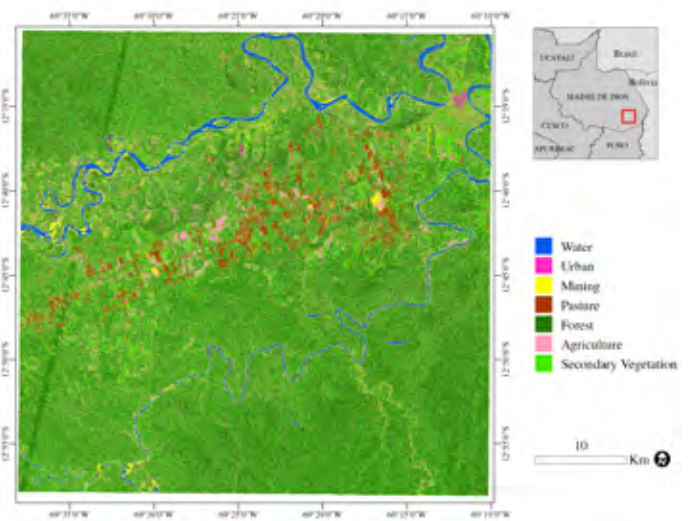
69°35'0"W 69°30'0"W 69°25'0"W 69°20'0"W 69°15'0"W 69°10'0"W

12°35'0"S
12°40'0"S
12°45'0"S
12°50'0"S
12°55'0"S

UCAYALI
Brazil
Bolivia
MADRE DE DIOS
CUSCO
APURIMAC
PUNO

Water
Urban
Mining
Pasture
Forest
Agriculture
Secondary Vegetation

10
Km